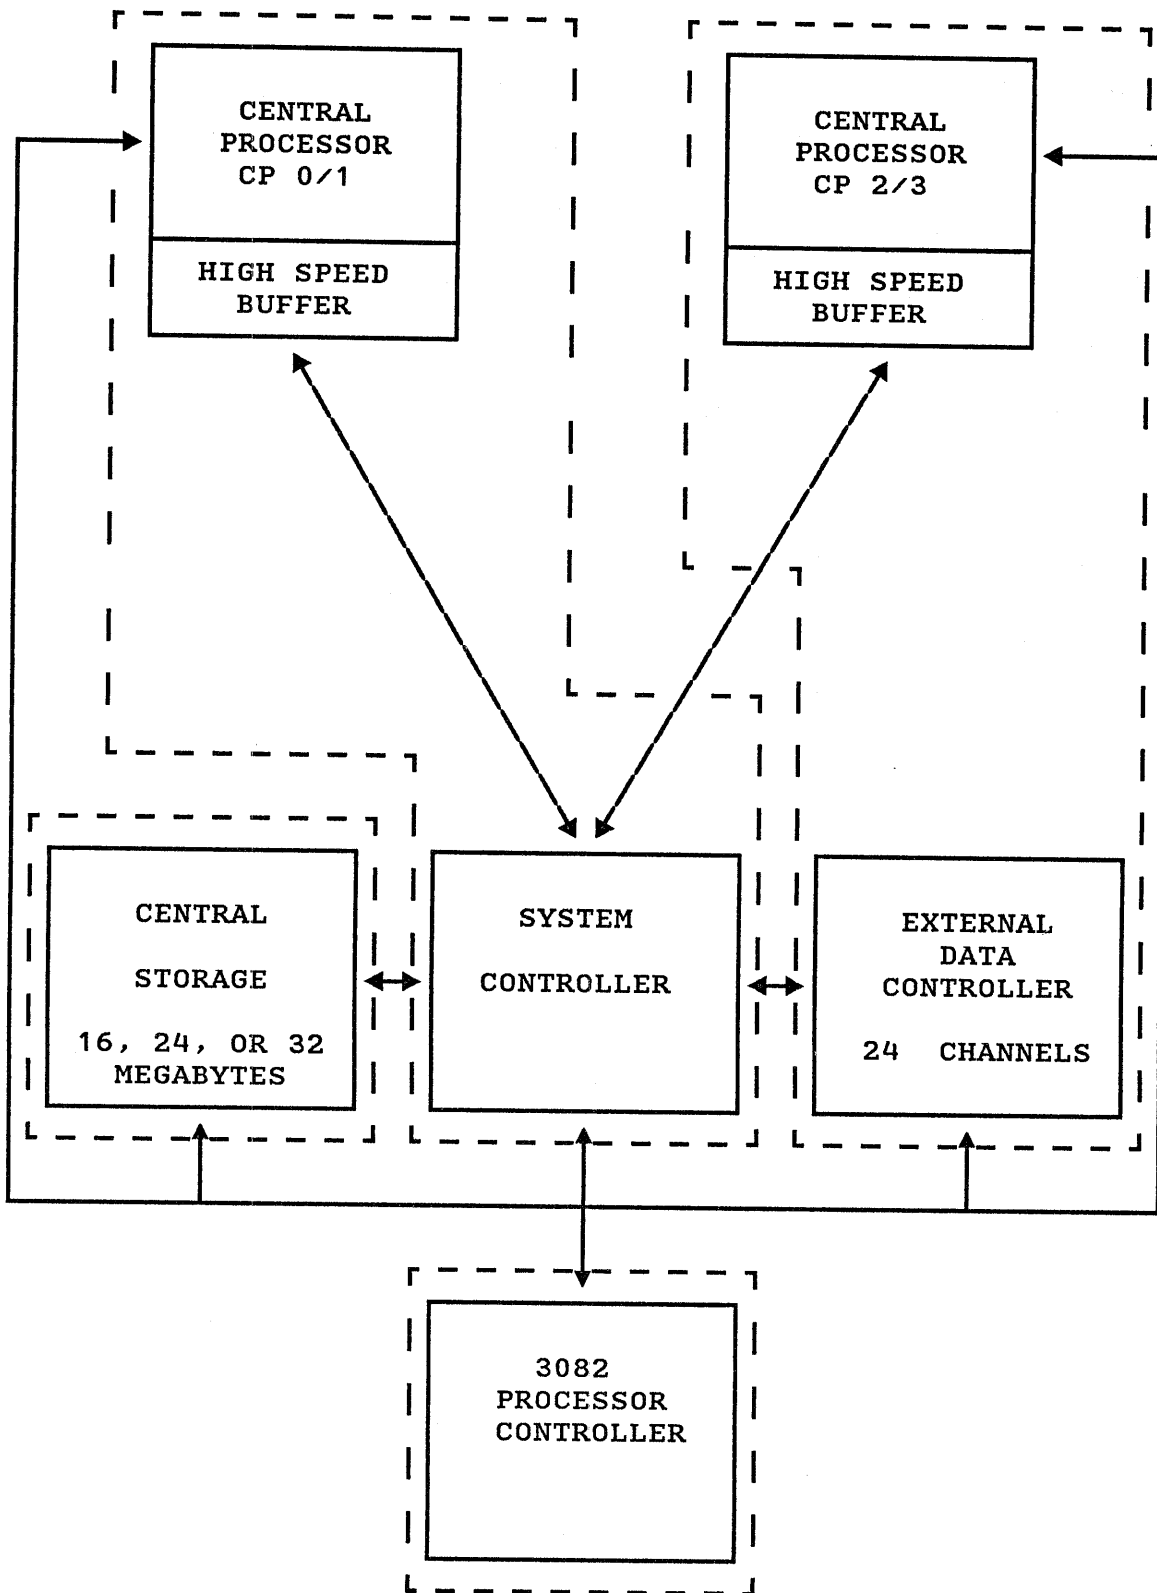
CENTRAL PROCESSOR CP 0/1

HIGH SPEED BUFFER

CENTRAL PROCESSOR CP 2/3

HIGH SPEED BUFFER

CENTRAL

STORAGE

16, 24, OR 32 MEGABYTES

SYSTEM

CONTROLLER

EXTERNAL DATA CONTROLLER

24 CHANNELS

3082 PROCESSOR CONTROLLER